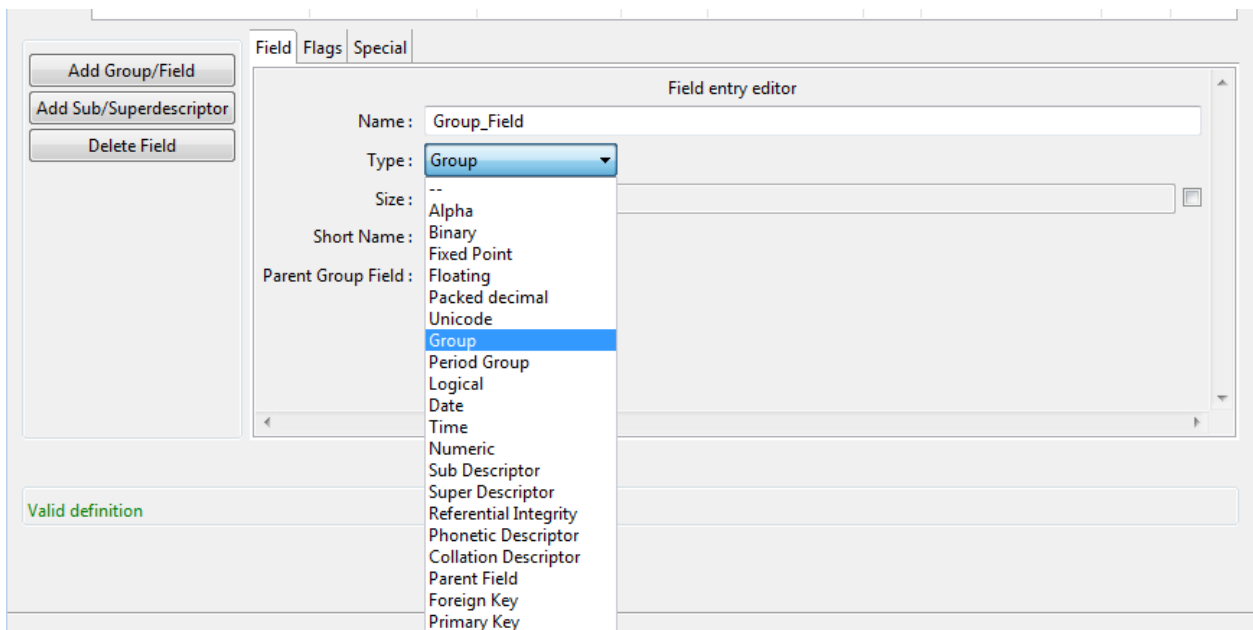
Add Group/Field
Add Sub/Superdescriptor
Delete Field

Field Flags Special

Field entry editor

Name : Group_Field
Type : Group
Size :
Short Name :
Parent Group Field :

--
Alpha
Binary
Fixed Point
Floating
Packed decimal
Unicode
Group
Period Group
Logical
Date
Time
Numeric
Sub Descriptor
Super Descriptor
Referential Integrity
Phonetic Descriptor
Collation Descriptor
Parent Field
Foreign Key
Primary Key

Valid definition